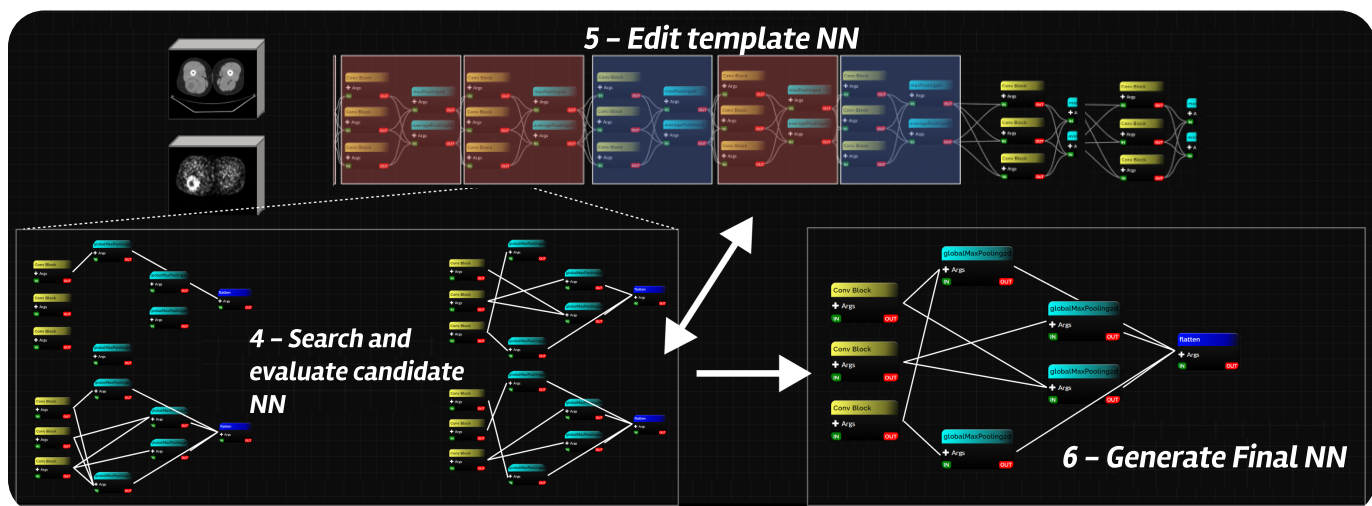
5 – Edit template NN

4 – Search and evaluate candidate NN

Conv Block
+ Args
IN OUT

globalMaxPooling2d
+ Args
IN OUT

Conv Block
+ Args
IN OUT

globalMaxPooling2d
+ Args
IN OUT

flatten
+ Args
IN OUT

Conv Block
+ Args
IN OUT

globalMaxPooling2d
+ Args
IN OUT

globalMaxPooling2d
+ Args
IN OUT

6 – Generate Final NN